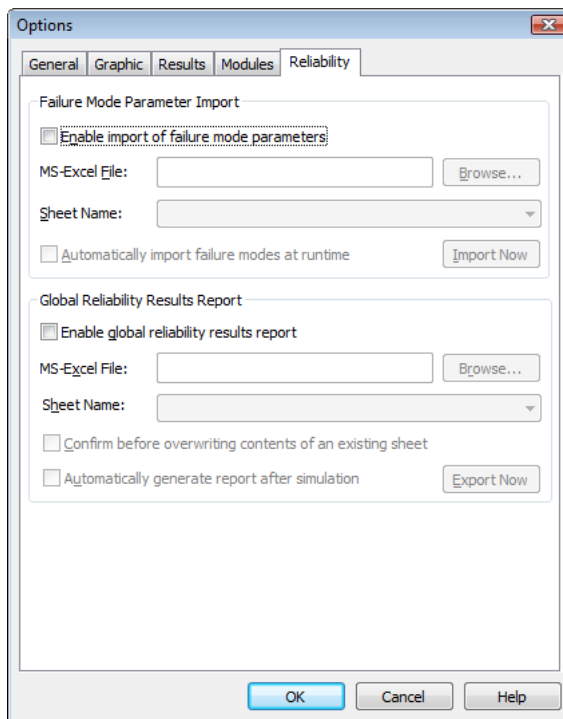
Options

General | Graphic | Results | Modules | Reliability

Failure Mode Parameter Import

Enable import of failure mode parameters

MS-Excel File:

Browse...

Sheet Name:

Automatically import failure modes at runtime

Import Now

Global Reliability Results Report

Enable global reliability results report

MS-Excel File:

Browse...

Sheet Name:

Confirm before overwriting contents of an existing sheet

Automatically generate report after simulation

Export Now

OK

Cancel

Help